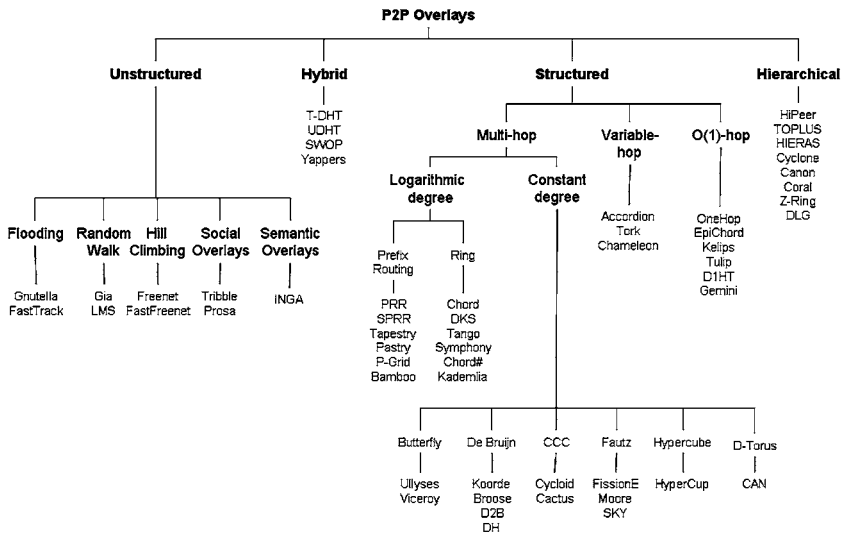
P2P Overlays

Unstructured

Hybrid

T-DHT
UDHT
SWOP
Yappers

Structured

Hierarchical

HiPeer
TOPLUS
HIERAS
Cyclone
Canon
Coral
Z-Ring
DLG

Flooding

Gnutella
FastTrack

Random Walk

Gia
LMS

Hill Climbing

Freenet
FastFreenet

Social Overlays

Tribble
Prosa

Semantic Overlays

INGA

Multi-hop

Variable-hop

Accordion
Tork
Chameleon

O(1)-hop

OneHop
EpiChord
Kelips
Tulip
D1HT
Gemini

Logarithmic degree

Prefix Routing

PRR
SPRR
Tapestry
Pastry
P-Grid
Bamboo

Ring

Chord
DKS
Tango
Symphony
Chord#
Kademlia

Constant degree

Butterfly

Ullyses
Viceroy

De Bruijn

Koorde
Broose
D2B
DH

CCC

Cycloid
Cactus

Fautz

FissionE
Moore
SKY

Hypercube

HyperCup

D-Torus

CAN